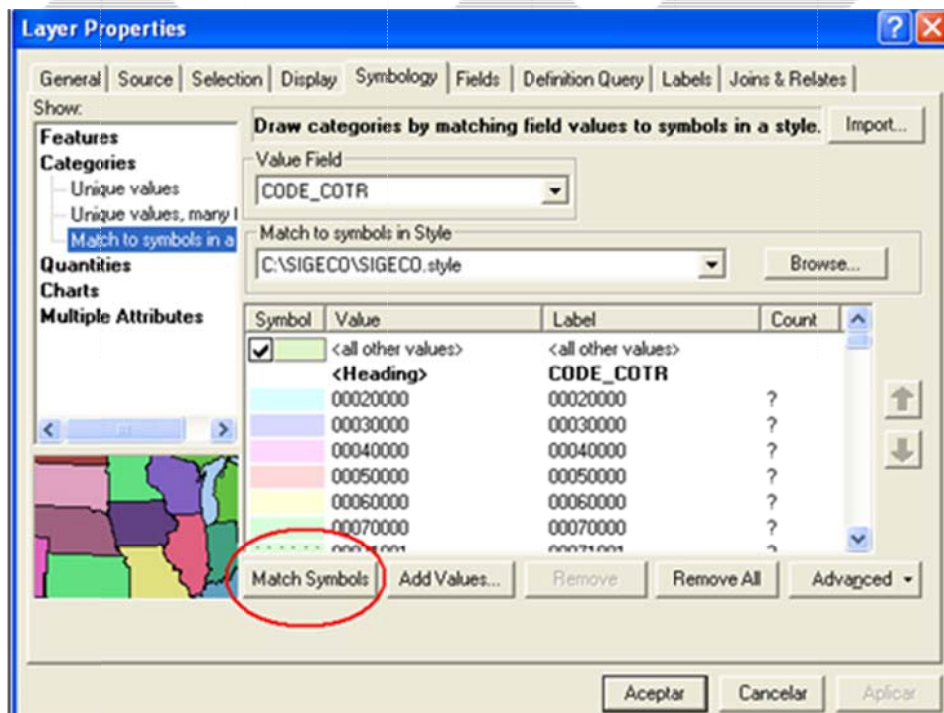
Layer Properties

General | Source | Selection | Display | Symbology | Fields | Definition Query | Labels | Joins & Relates

Show:
Features
Categories
Unique values
Unique values, many f
Match to symbols in a
Quantities
Charts
Multiple Attributes

Draw categories by matching field values to symbols in a style.

Import...

Value Field
CODE_COTR

Match to symbols in Style
C:\SIGECO\SIGECO.style

Browse...

| Symbol | Value | Label | Count |
|---|---|---|---|
| | <all other values> | <all other values> | |
| | <Heading> | CODE_COTR | |
| | 00020000 | 00020000 | ? |
| | 00030000 | 00030000 | ? |
| | 00040000 | 00040000 | ? |
| | 00050000 | 00050000 | ? |
| | 00060000 | 00060000 | ? |
| | 00070000 | 00070000 | ? |
| | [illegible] | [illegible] | ? |

Match Symbols
Add Values...
Remove
Remove All
Advanced

Aceptar
Cancelar
Aplicar